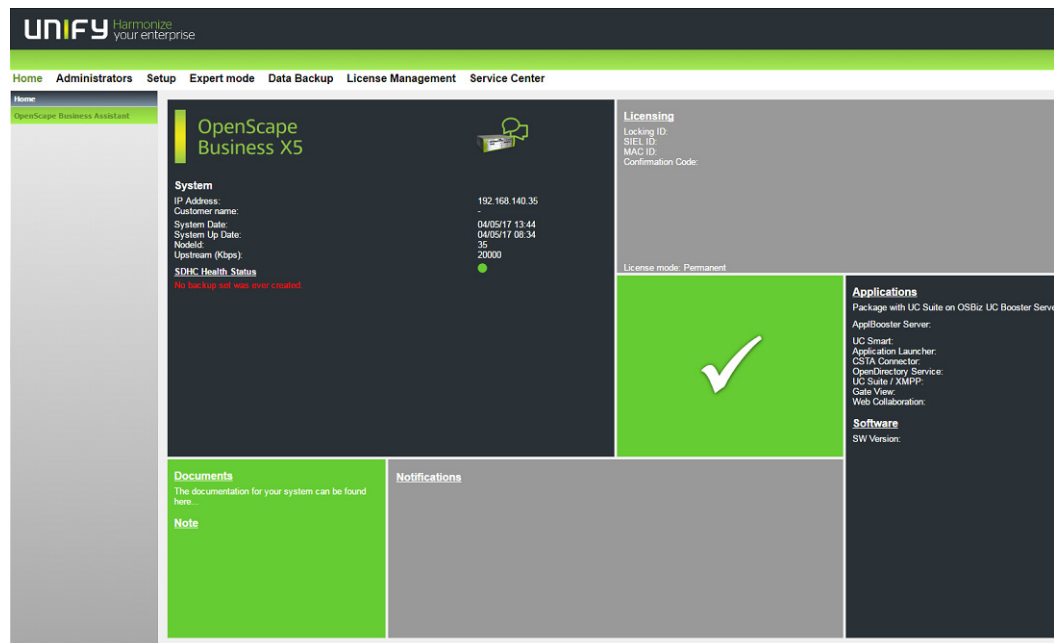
UNIFY Harmonize your enterprise

Home Administrators Setup Expert mode Data Backup License Management Service Center

Home

OpenScape Business Assistant

OpenScape Business X5

System
IP Address: 192.168.140.35
Customer name: -
System Date: 04/05/17 13:44
System Up Date: 04/05/17 08:34
NodeId: 35
Upstream (Kbps): 20000

SDHC Health Status

No backup set was ever created.

Licensing
Locking ID:
SIEL ID:
MAC ID:
Confirmation Code:

License mode: Permanent

Applications
Package with UC Suite on OSBiz UC Booster Serv

ApplBooster Server:

UC Smart:
Application Launcher:
CSTA Connector:
OpenDirectory Service:
UC Suite / XMPP:
Gate View:
Web Collaboration:

Software
SW Version:

Documents
The documentation for your system can be found here...

Note

Notifications